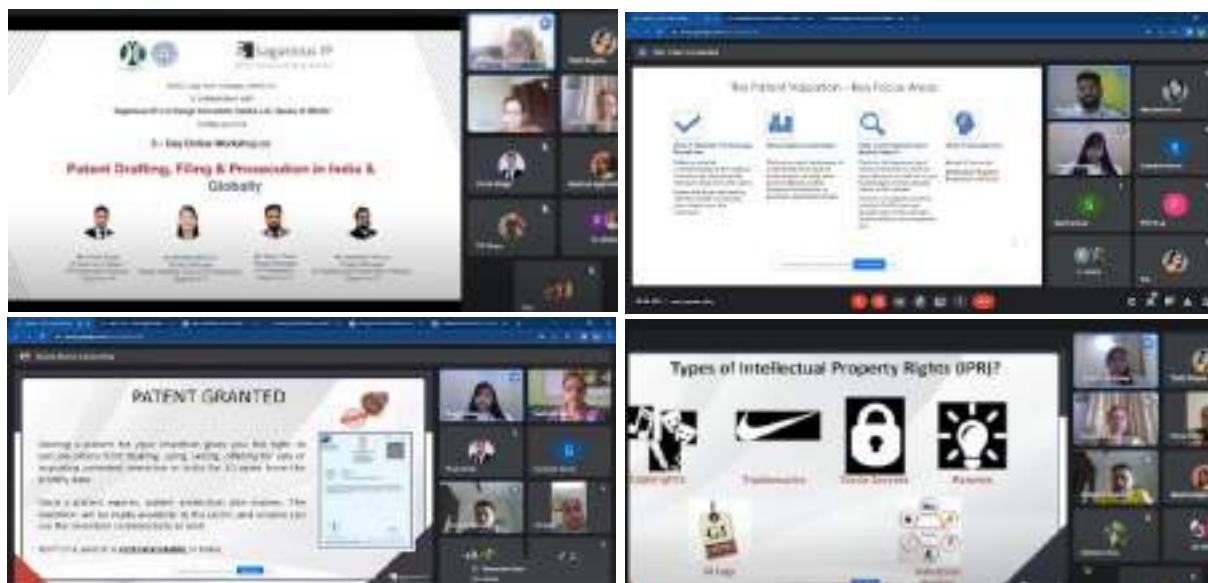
Sagacious IP

3 - Day Online Workshop on

Patent Drafting, Filing & Prosecution in India & Globally

The Patent Valuation – Key Focus Areas

PATENT GRANTED

Types of Intellectual Property Rights (IPR)?

Copyrights

Trademarks

Trade Secrets

Patents

GI Tags

Industrial Designs